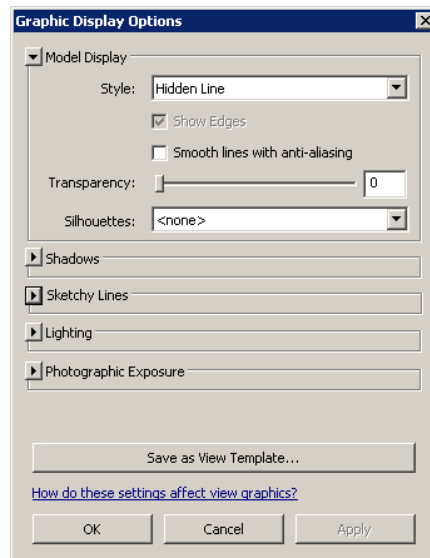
Graphic Display Options

Model Display

Style: Hidden Line

Show Edges

Smooth lines with anti-aliasing

Transparency: 0

Silhouettes: <none>

Shadows

Sketchy Lines

Lighting

Photographic Exposure

Save as View Template...

How do these settings affect view graphics?

OK

Cancel

Apply